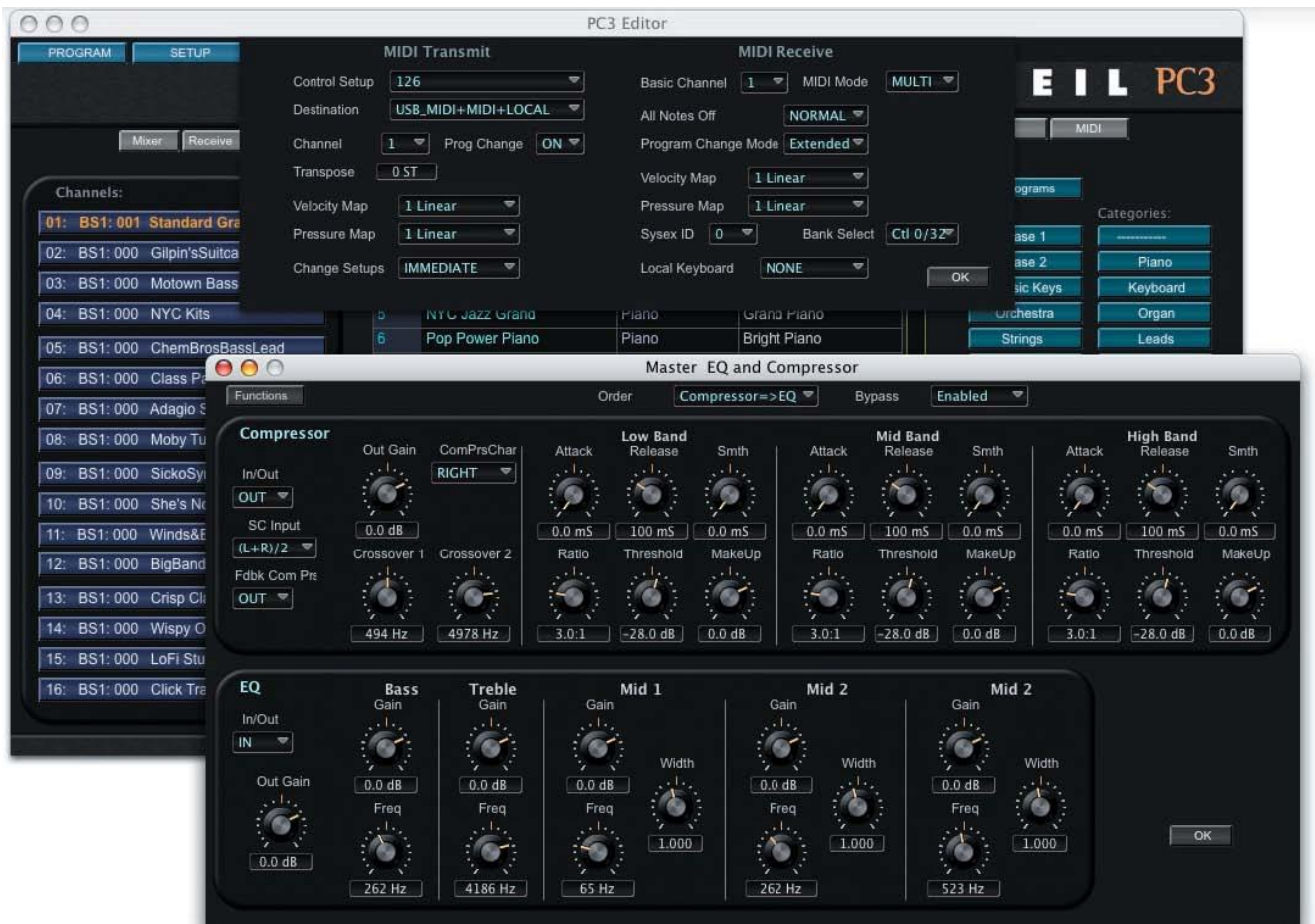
PC3 Editor

PROGRAM SETUP

MIDI Transmit

Control Setup 126
Destination USB_MIDI+MIDI+LOCAL
Channel 1 Prog Change ON
Transpose 0 ST
Velocity Map 1 Linear
Pressure Map 1 Linear
Change Setups IMMEDIATE

MIDI Receive

Basic Channel 1 MIDI Mode MULTI
All Notes Off NORMAL
Program Change Mode Extended
Velocity Map 1 Linear
Pressure Map 1 Linear
Sysex ID 0 Bank Select Ctl 0/32
Local Keyboard NONE

OK

E I L PC3

Mixer Receive

MIDI

Channels:
01: BS1: 001 Standard Gra
02: BS1: 000 Gilpin'sSuitca
03: BS1: 000 Motown Bass
04: BS1: 000 NYC Kits
05: BS1: 000 ChemBrosBassLead
06: BS1: 000 Class P
07: BS1: 000 Adagio S
08: BS1: 000 Moby Tu
09: BS1: 000 SickoSy
10: BS1: 000 She's N
11: BS1: 000 Winds&
12: BS1: 000 BigBand
13: BS1: 000 Crisp Cl
14: BS1: 000 Wispy O
15: BS1: 000 LoFi Stu
16: BS1: 000 Click Tra

5 NYC Jazz Grand Piano Grand Piano
6 Pop Power Piano Piano Bright Piano

rograms
Categories:
ase 1
ase 2 Piano
sic Keys Keyboard
Orchestra Organ
Strings Leads

Master EQ and Compressor

Functions Order Compressor=>EQ Bypass Enabled

Compressor
In/Out OUT
SC Input (L+R)/2
Fdbk Com Prs OUT
Out Gain 0.0 dB
ComPrsChar RIGHT
Crossover 1 494 Hz
Crossover 2 4978 Hz

Low Band
Attack 0.0 mS Release 100 mS Smth 0.0 mS
Ratio 3.0:1 Threshold -28.0 dB MakeUp 0.0 dB

Mid Band
Attack 0.0 mS Release 100 mS Smth 0.0 mS
Ratio 3.0:1 Threshold -28.0 dB MakeUp 0.0 dB

High Band
Attack 0.0 mS Release 100 mS Smth 0.0 mS
Ratio 3.0:1 Threshold -28.0 dB MakeUp 0.0 dB

EQ
In/Out IN
Out Gain 0.0 dB

Bass
Gain 0.0 dB
Freq 262 Hz

Treble
Gain 0.0 dB
Freq 4186 Hz

Mid 1
Gain 0.0 dB
Freq 65 Hz
Width 1.000

Mid 2
Gain 0.0 dB
Freq 262 Hz
Width 1.000

Mid 2
Gain 0.0 dB
Freq 523 Hz
Width 1.000

OK